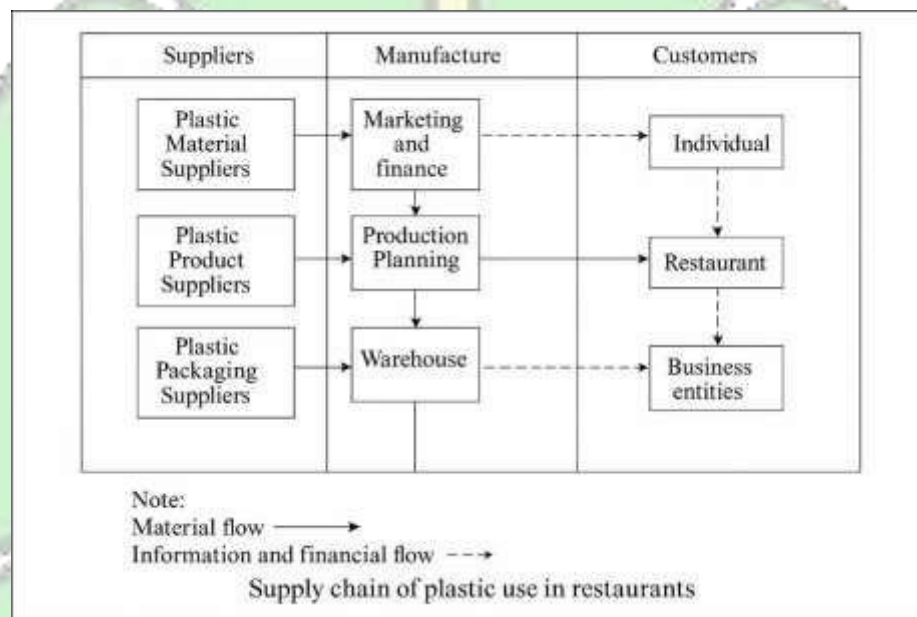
| Suppliers | Manufacture | Customers |
|---|---|---|
| Plastic Material Suppliers | Marketing and finance | Individual |
| Plastic Product Suppliers | Production Planning | Restaurant |
| Plastic Packaging Suppliers | Warehouse | Business entities |

Note:
Material flow ⟶
Information and financial flow - - →

Supply chain of plastic use in restaurants